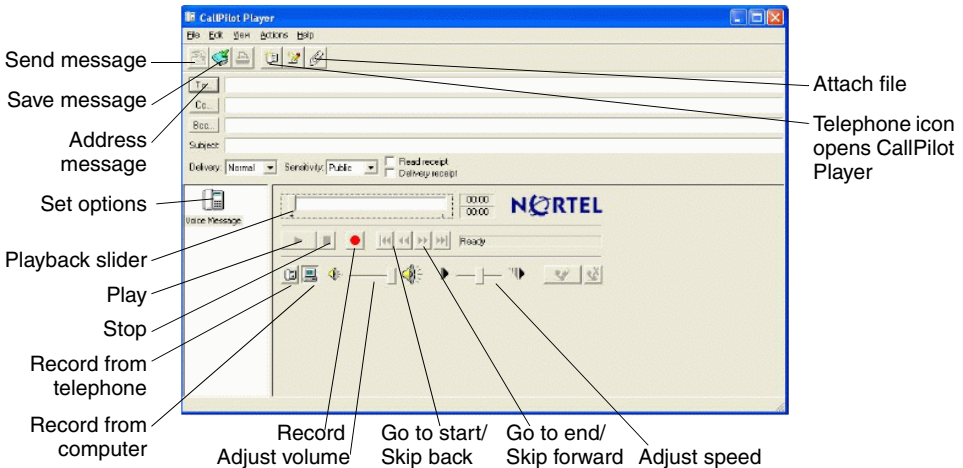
CallPilot Player

File Edit View Actions Help

To...

Cc...

Bcc...

Subject:

Delivery: Normal Sensitivity: Public Read receipt Delivery receipt

Voice Message

00:00
00:00

NORTEL

Ready

Send message

Save message

Address message

Set options

Playback slider

Play

Stop

Record from telephone

Record from computer

Record

Adjust volume

Go to start/ Skip back

Go to end/ Skip forward

Adjust speed

Attach file

Telephone icon opens CallPilot Player